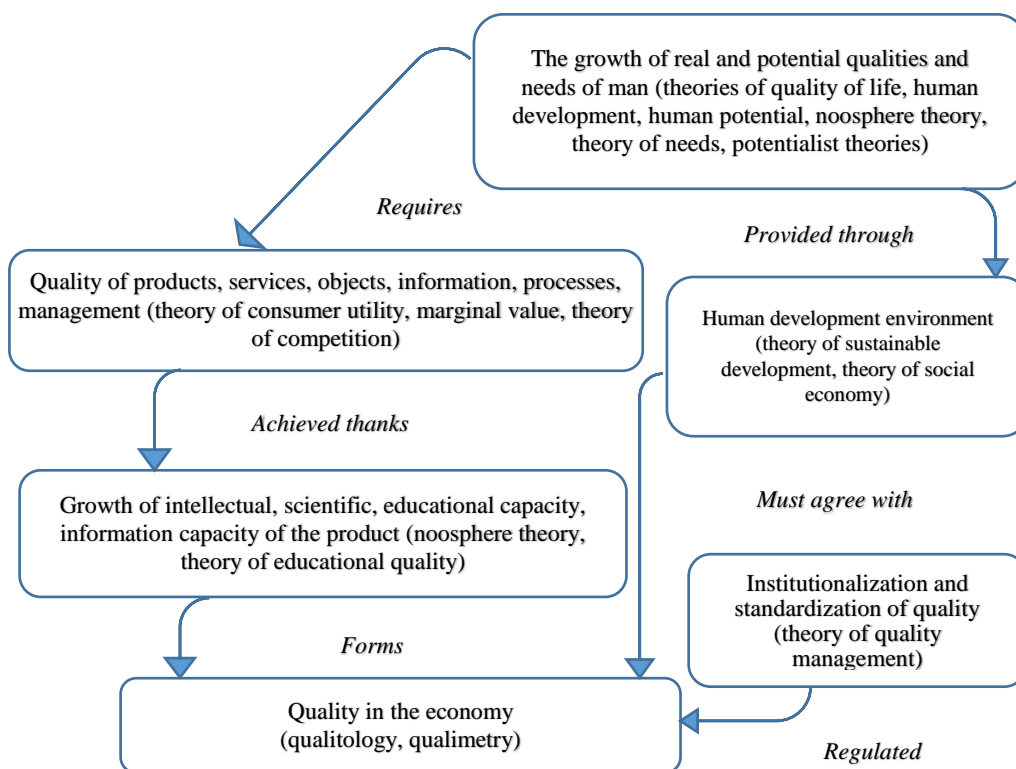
The growth of real and potential qualities and needs of man (theories of quality of life, human development, human potential, noosphere theory, theory of needs, potentialist theories)

Requires

Provided through

Quality of products, services, objects, information, processes, management (theory of consumer utility, marginal value, theory of competition)

Human development environment (theory of sustainable development, theory of social economy)

Achieved thanks

Growth of intellectual, scientific, educational capacity, information capacity of the product (noosphere theory, theory of educational quality)

Must agree with

Institutionalization and standardization of quality (theory of quality management)

Forms

Quality in the economy (qualitology, qualimetry)

Regulated